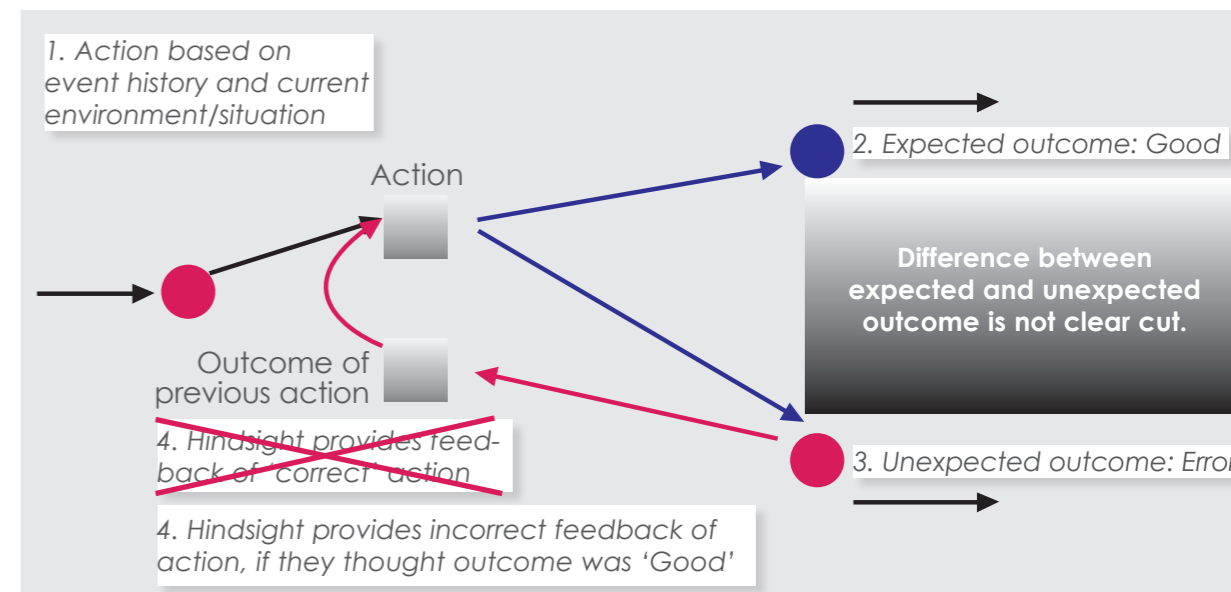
1. Action based on event history and current environment/situation

Action

2. Expected outcome: Good

Difference between expected and unexpected outcome is not clear cut.

Outcome of previous action

4. Hindsight provides feedback of 'correct' action

3. Unexpected outcome: Erro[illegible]

4. Hindsight provides incorrect feedback of action, if they thought outcome was 'Good'